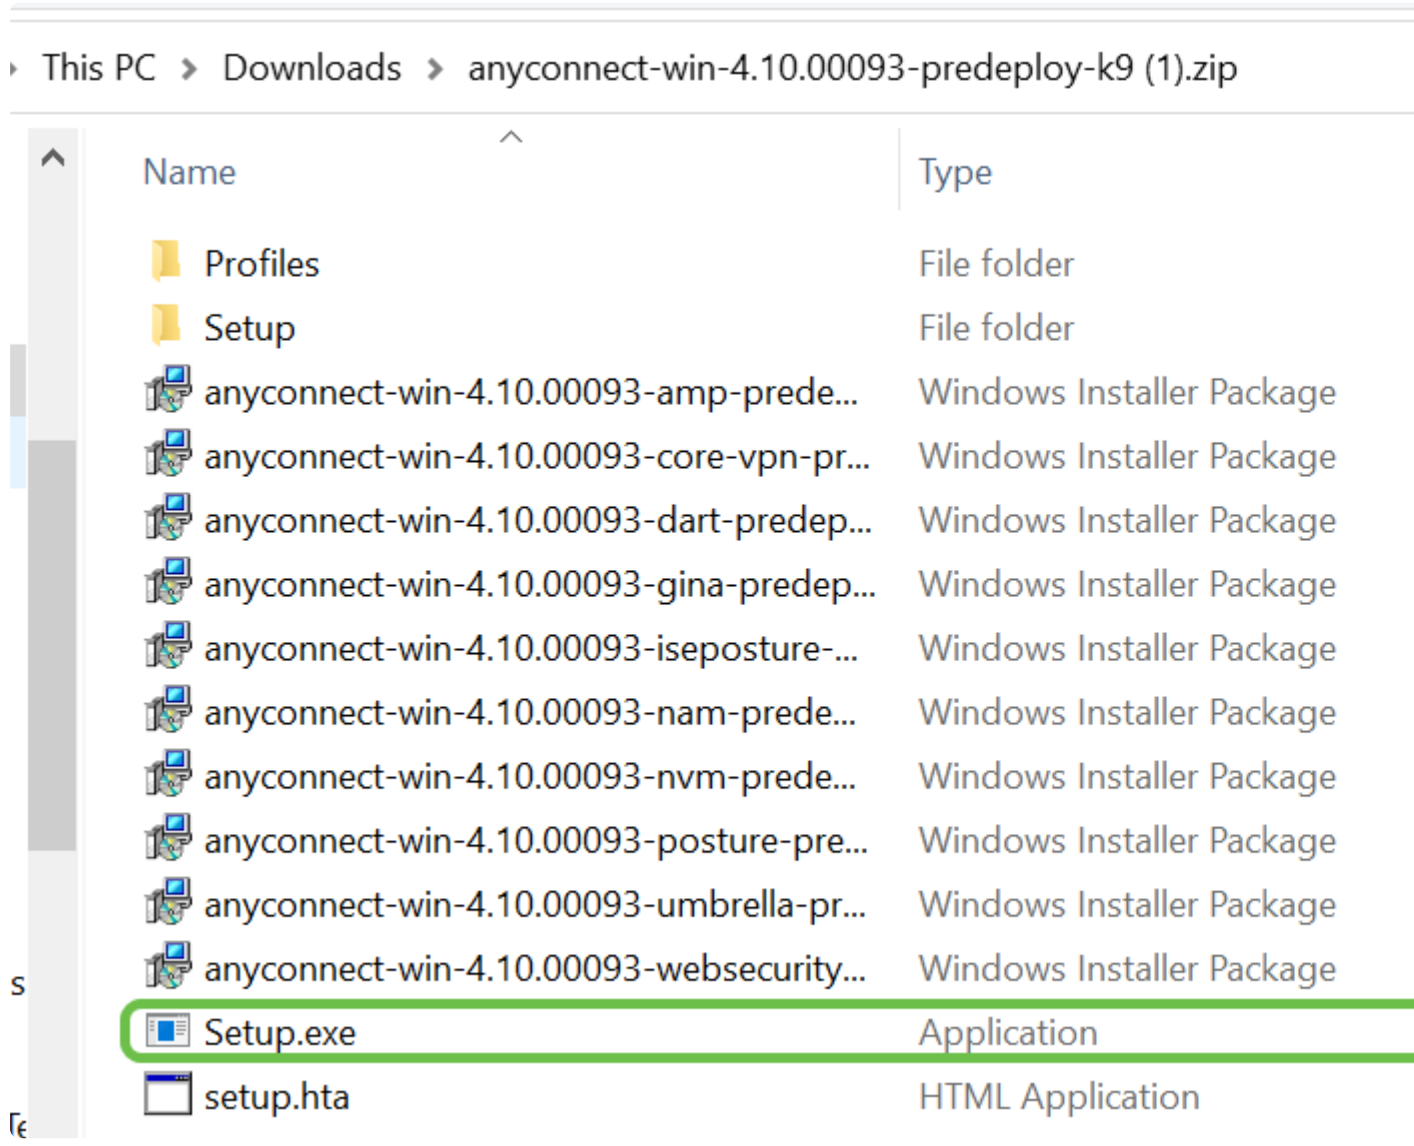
This PC > Downloads > anyconnect-win-4.10.00093-predeploy-k9 (1).zip

| Name | Type |
|---|---|
| Profiles | File folder |
| Setup | File folder |
| anyconnect-win-4.10.00093-amp-prede... | Windows Installer Package |
| anyconnect-win-4.10.00093-core-vpn-pr... | Windows Installer Package |
| anyconnect-win-4.10.00093-dart-predep... | Windows Installer Package |
| anyconnect-win-4.10.00093-gina-predep... | Windows Installer Package |
| anyconnect-win-4.10.00093-iseposture-... | Windows Installer Package |
| anyconnect-win-4.10.00093-nam-prede... | Windows Installer Package |
| anyconnect-win-4.10.00093-nvm-prede... | Windows Installer Package |
| anyconnect-win-4.10.00093-posture-pre... | Windows Installer Package |
| anyconnect-win-4.10.00093-umbrella-pr... | Windows Installer Package |
| anyconnect-win-4.10.00093-websecurity... | Windows Installer Package |
| Setup.exe | Application |
| setup.hta | HTML Application |

s
Te